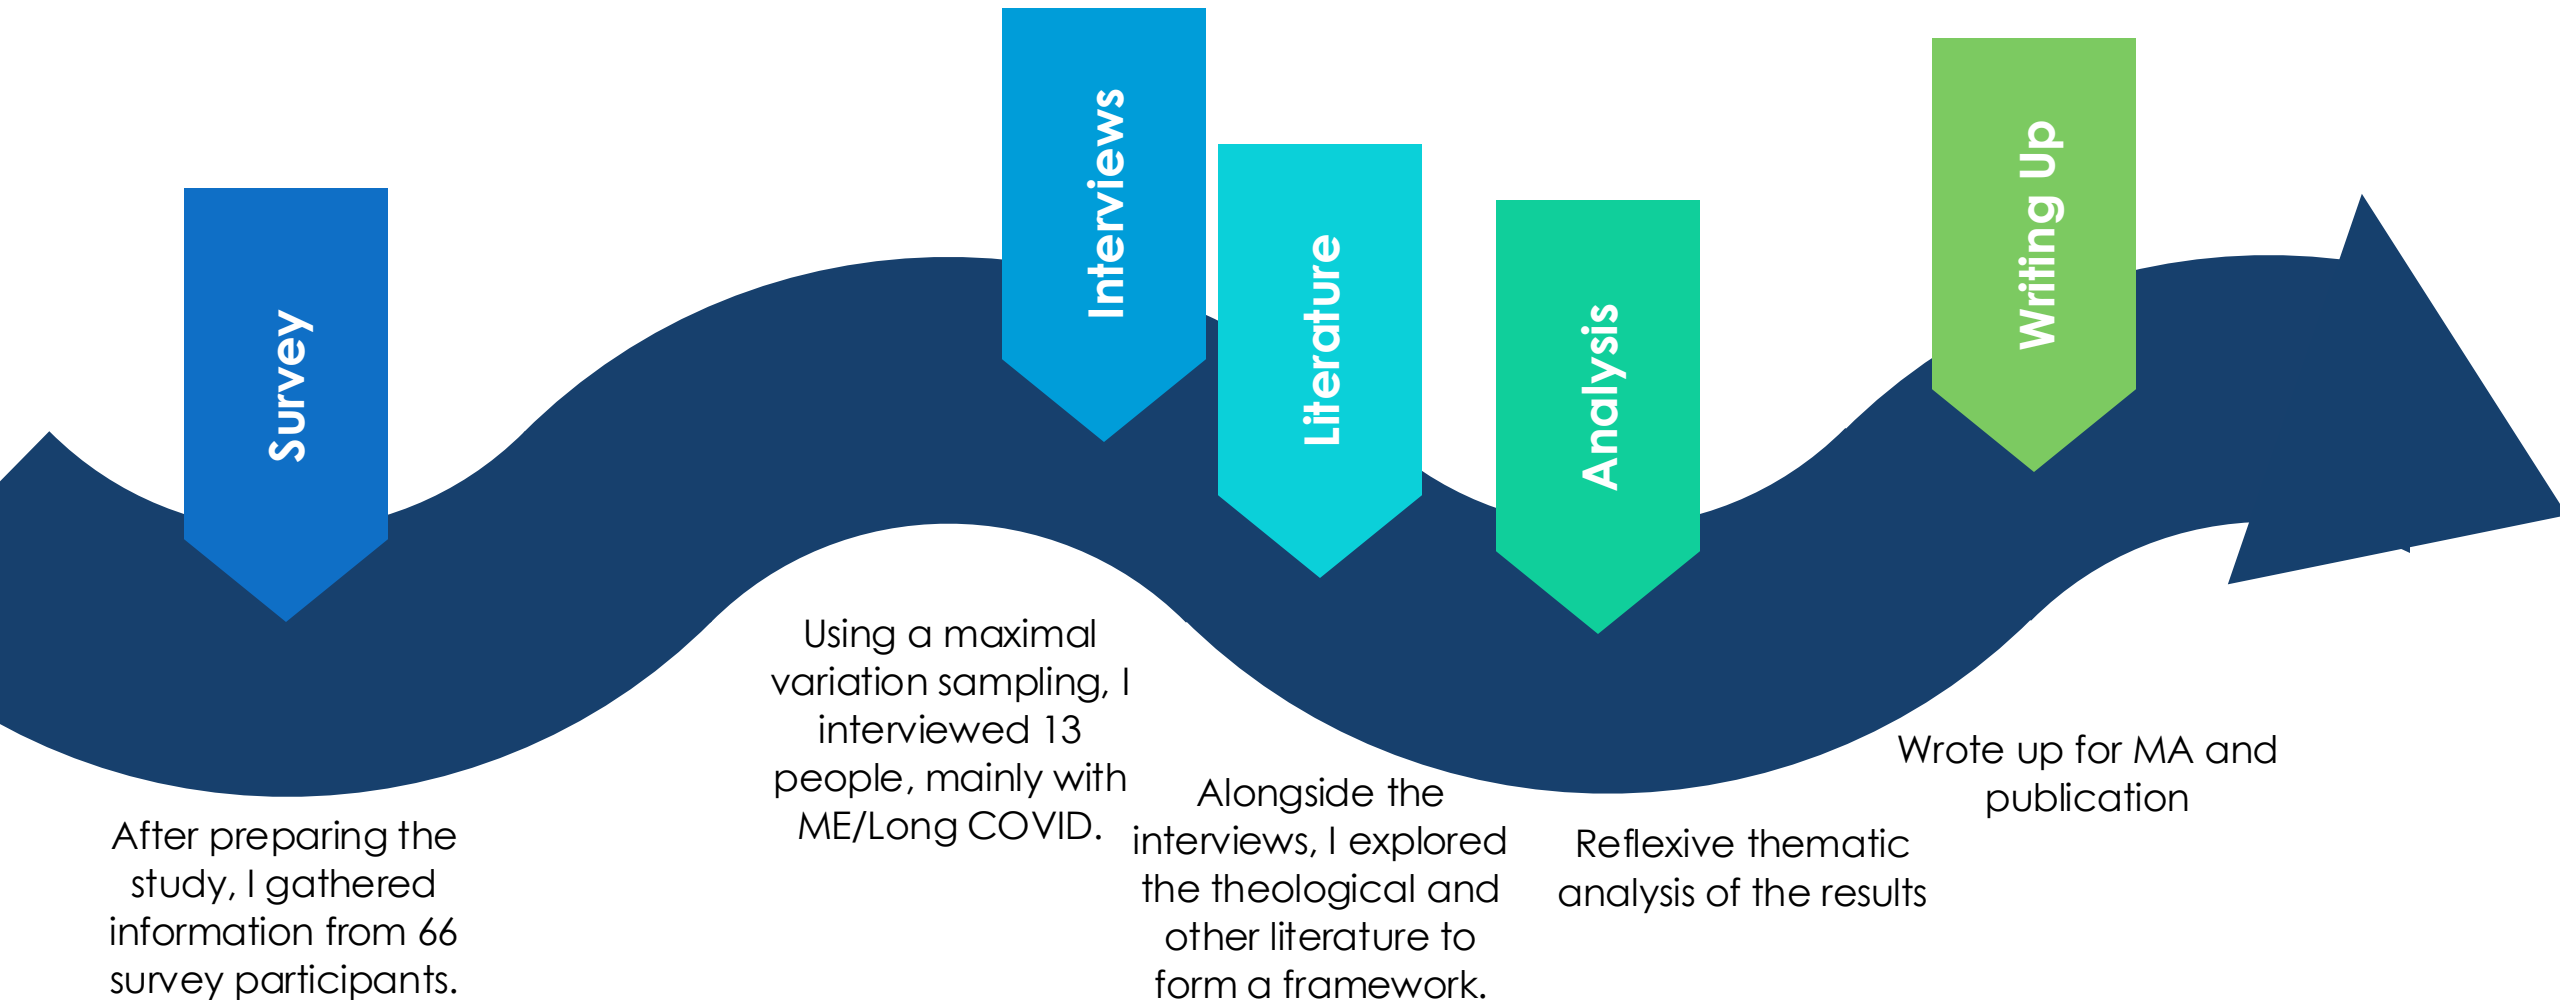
Survey

After preparing the study, I gathered information from 66 survey participants.

Interviews

Using a maximal variation sampling, I interviewed 13 people, mainly with ME/Long COVID.

Literature

Alongside the interviews, I explored the theological and other literature to form a framework.

Analysis

Reflexive thematic analysis of the results

Writing Up

Wrote up for MA and publication